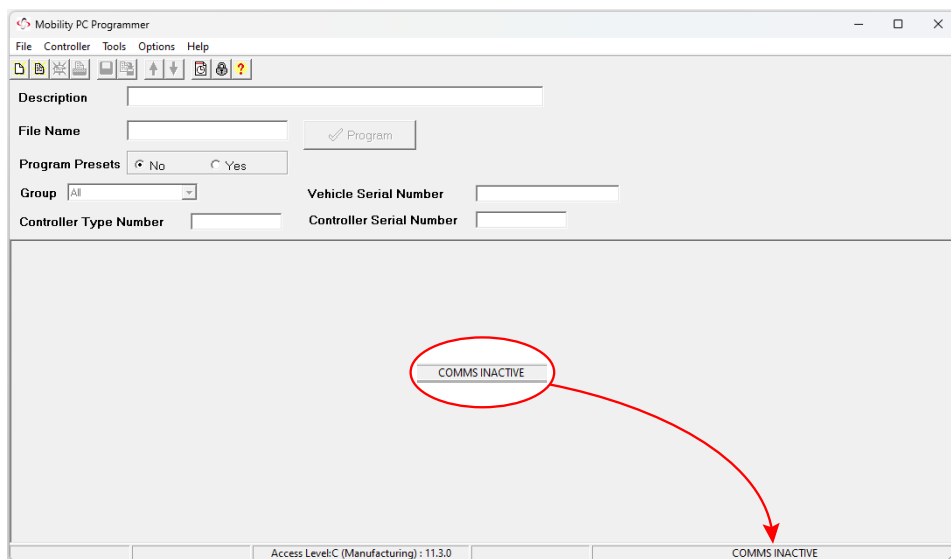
Mobility PC Programmer

File Controller Tools Options Help

Description

File Name

Program

Program Presets No Yes

Group All

Vehicle Serial Number

Controller Type Number

Controller Serial Number

COMMS INACTIVE

Access Level:C (Manufacturing) : 11.3.0

COMMS INACTIVE